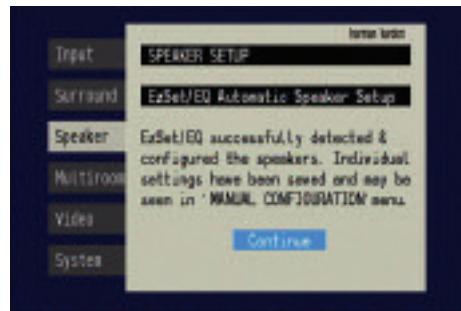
harman kardon

Input
Surround
Speaker
Multiroom
Video
System

SPEAKER SETUP

EzSet/EQ Automatic Speaker Setup

EzSet/EQ successfully detected & configured the speakers. Individual settings have been saved and may be seen in 'MANUAL CONFIGURATION' menu.

Continue